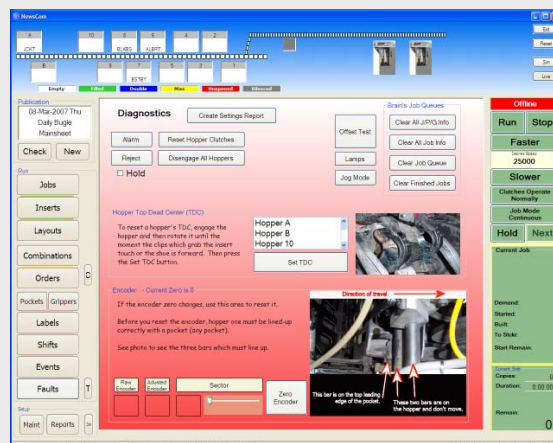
NewsCom

JCKT 10 BLKBS ALBRT 4 2
8 6 BSTBY 5 3 1
Empty Filled Double Miss Unopened Unloaded

Exit
Reset
Sim
Live

Publication
08-Mar-2007 Thu
Daily Bugle
Mainsheet

Check New

Run
Jobs
Inserts
Layouts
Combinations
Orders C
Pockets Grippers
Labels
Shifts
Events
Faults T
Setup
Maint Reports

Diagnostics
Create Settings Report
Alarm
Reset Hopper Clutches
Reject
Disengage All Hoppers
☐ Hold
Offset Test
Lamps
Jog Mode
Brain's Job Queues
Clear All J/P/G Info
Clear All Job Info
Clear Job Queue
Clear Finished Jobs

Hopper Top Dead Center (TDC)
To reset a hopper's TDC, engage the hopper and then rotate it until the moment the clips which grab the insert touch or the shoe is forward. Then press the Set TDC button.
Hopper A
Hopper B
Hopper 10
Set TDC

Encoder - Current Zero is 0
If the encoder zero changes, use this area to reset it.
Before you reset the encoder, hopper one must be lined-up correctly with a pocket (any pocket).
See photo to see the three bars which must line up.
Raw Encoder
Adjusted Encoder
Sector
Zero Encoder
Direction of travel
This bar is on the top leading edge of the pocket.
These two bars are on the hopper and don't move.

Offline
Run Stop
Faster
25000
Slower
Clutches Operate Normally
Job Mode Continuous
Hold Next
Current Job
Demand:
Started:
Built:
To Stuff:
Start Remain:
Copies:
Duration: 0:00:00
Remain:
0